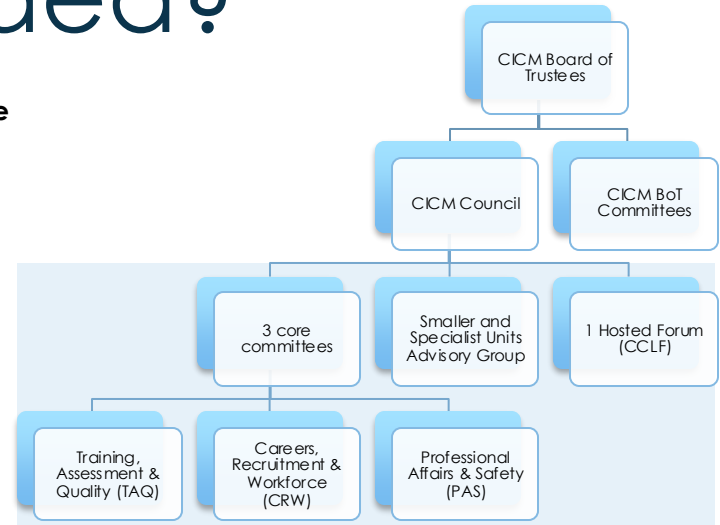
ded?

e

CICM Board of Trustees

CICM Council

CICM BoT Committees

3 core committees

Smaller and Specialist Units Advisory Group

1 Hosted Forum (CCLF)

Training, Assessment & Quality (TAQ)

Careers, Recruitment & Workforce (CRW)

Professional Affairs & Safety (PAS)